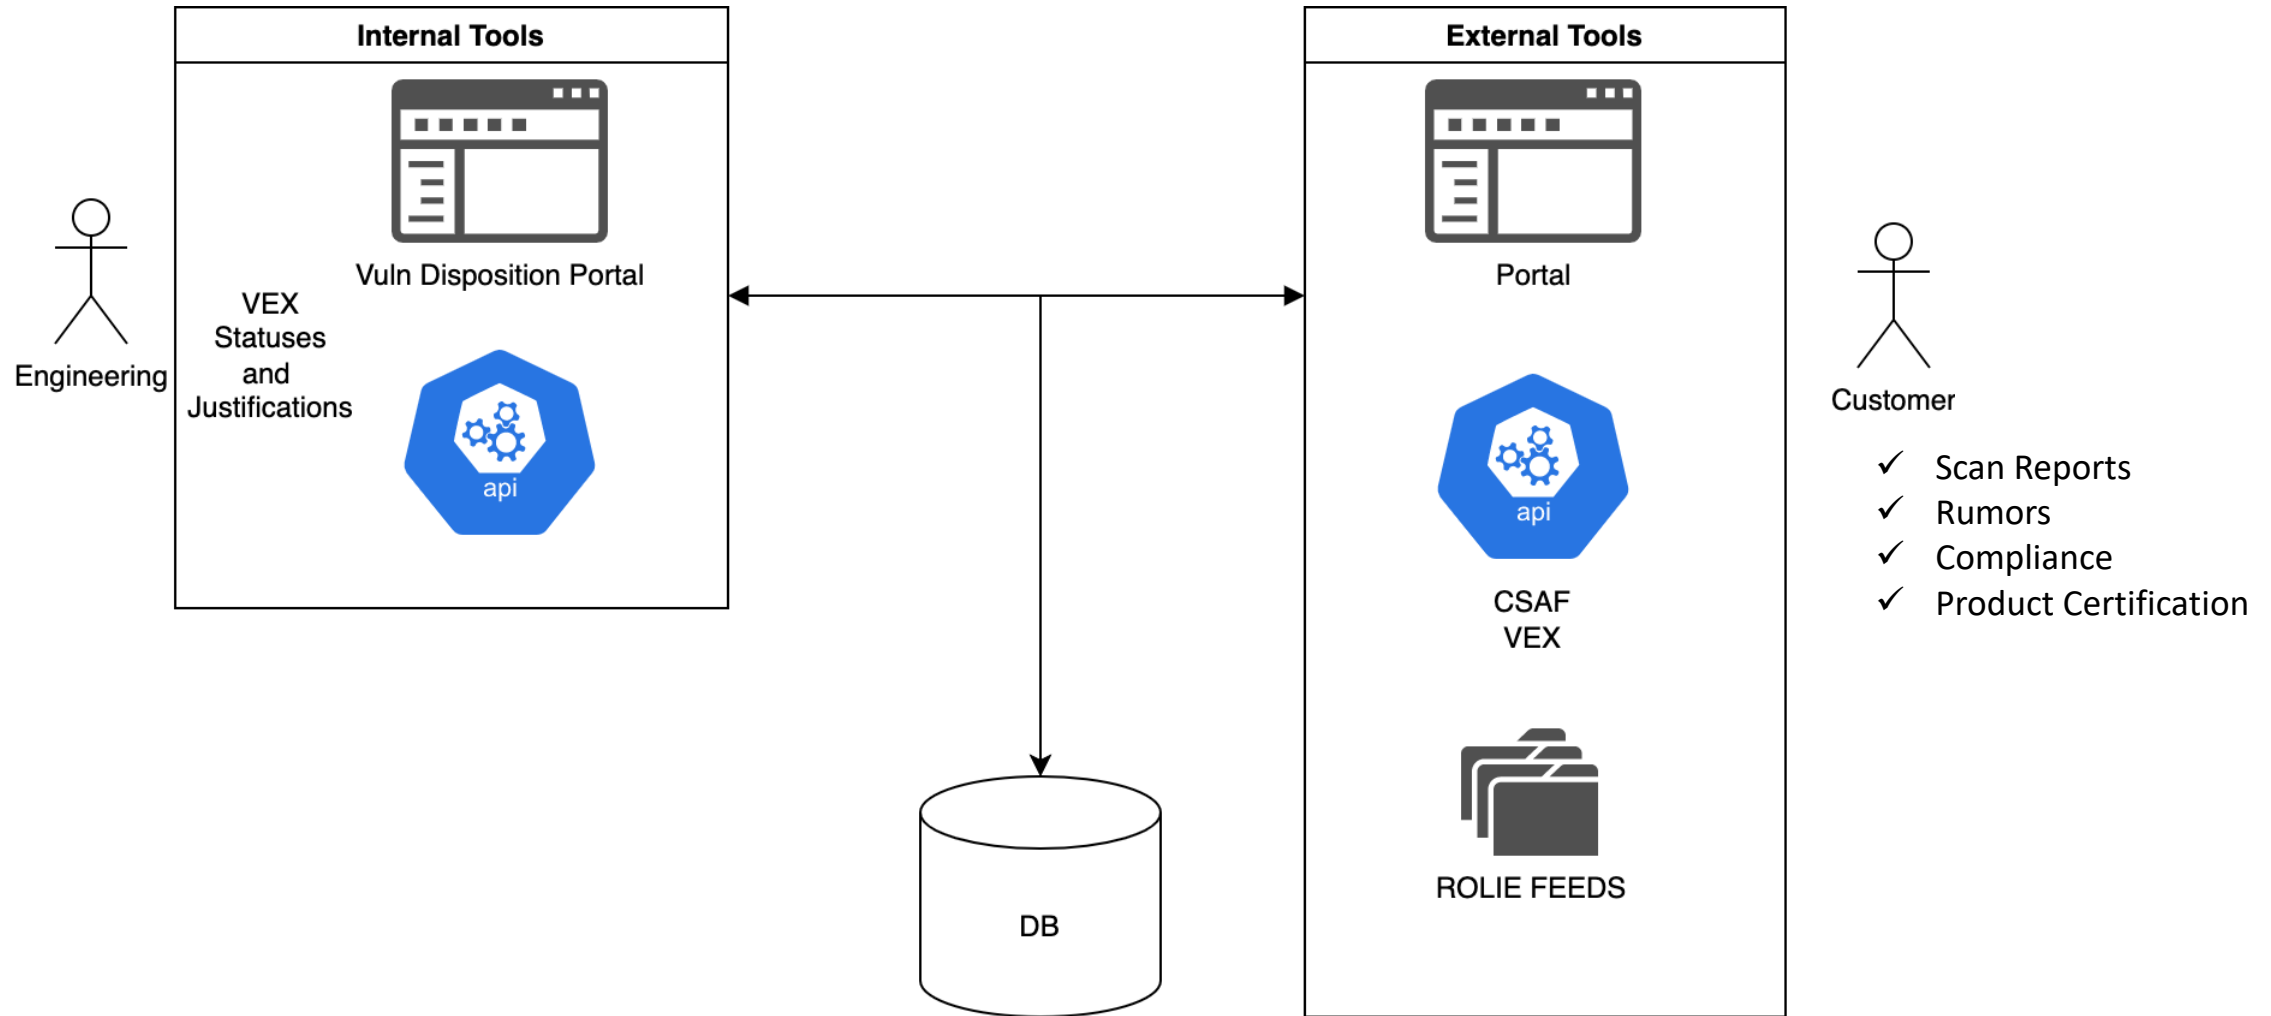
Engineering

Internal Tools

Vuln Disposition Portal

VEX Statuses and Justifications

api

DB

External Tools

Portal

api

CSAF VEX

ROLIE FEEDS

Customer

✓ Scan Reports
✓ Rumors
✓ Compliance
✓ Product Certification